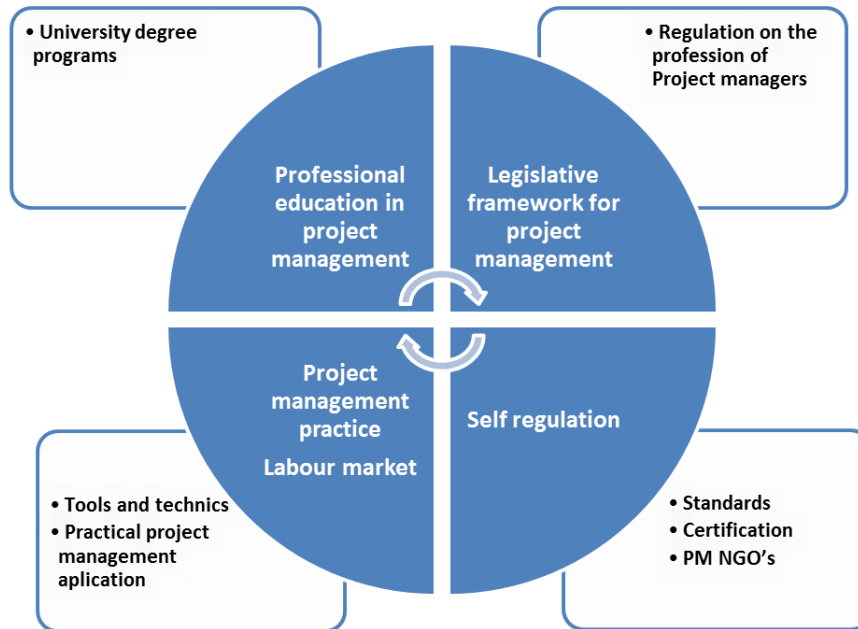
• University degree programs

• Regulation on the profession of Project managers

Professional education in project management

Legislative framework for project management

Project management practice

Labour market

Self regulation

• Tools and technics
• Practical project management aplication

• Standards
• Certification
• PM NGO's